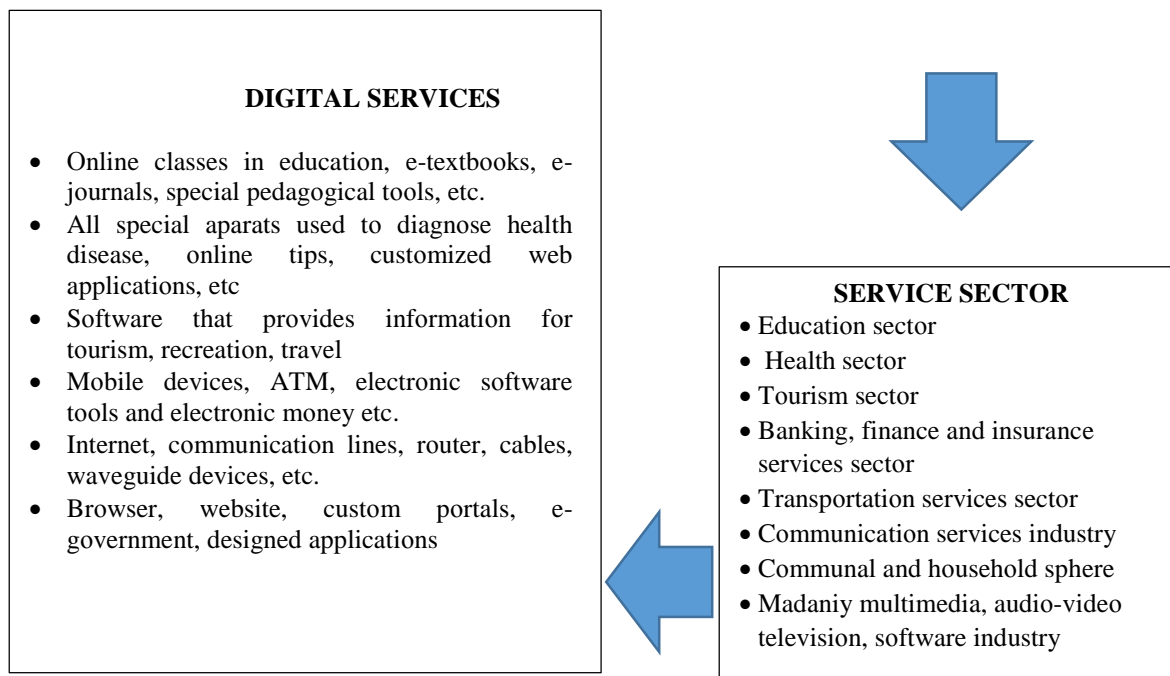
DIGITAL SERVICES

- Online classes in education, e-textbooks, e-journals, special pedagogical tools, etc.
- All special aparats used to diagnose health disease, online tips, customized web applications, etc
- Software that provides information for tourism, recreation, travel
- Mobile devices, ATM, electronic software tools and electronic money etc.
- Internet, communication lines, router, cables, waveguide devices, etc.
- Browser, website, custom portals, e-government, designed applications

SERVICE SECTOR

- Education sector
- Health sector
- Tourism sector
- Banking, finance and insurance services sector
- Transportation services sector
- Communication services industry
- Communal and household sphere
- Madaniy multimedia, audio-video television, software industry